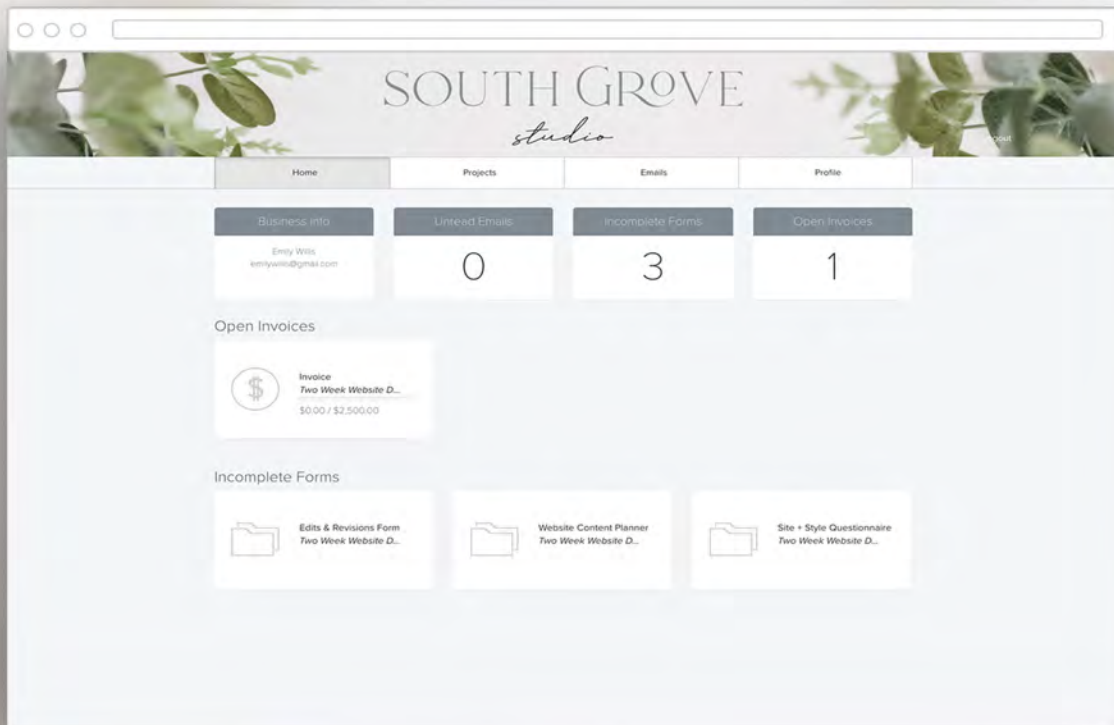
SOUTH GROVE
studio

Logout

Home | Projects | Emails | Profile

Business Info
Emily Wills
emilywills@gmail.com

Unread Emails
0

Incomplete Forms
3

Open Invoices
1

Open Invoices

$

Invoice
Two Week Website D...
$0.00 / $2,500.00

Incomplete Forms

Edits & Revisions Form
Two Week Website D...

Website Content Planner
Two Week Website D...

Site + Style Questionnaire
Two Week Website D...